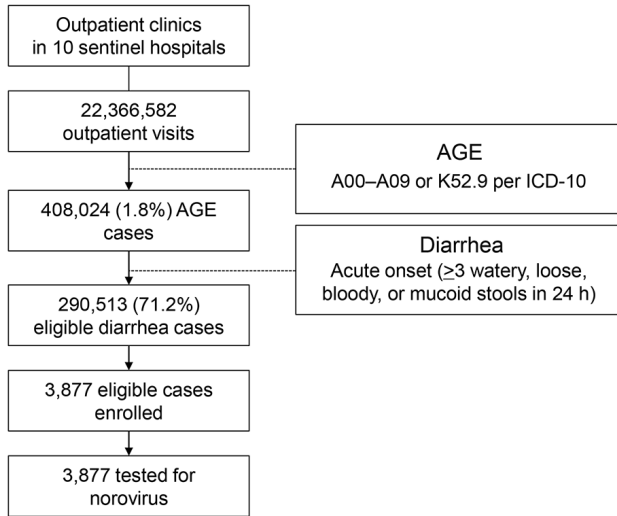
Outpatient clinics in 10 sentinel hospitals

22,366,582 outpatient visits

AGE
A00–A09 or K52.9 per ICD-10

408,024 (1.8%) AGE cases

Diarrhea
Acute onset ($\geq$3 watery, loose, bloody, or mucoid stools in 24 h)

290,513 (71.2%) eligible diarrhea cases

3,877 eligible cases enrolled

3,877 tested for norovirus